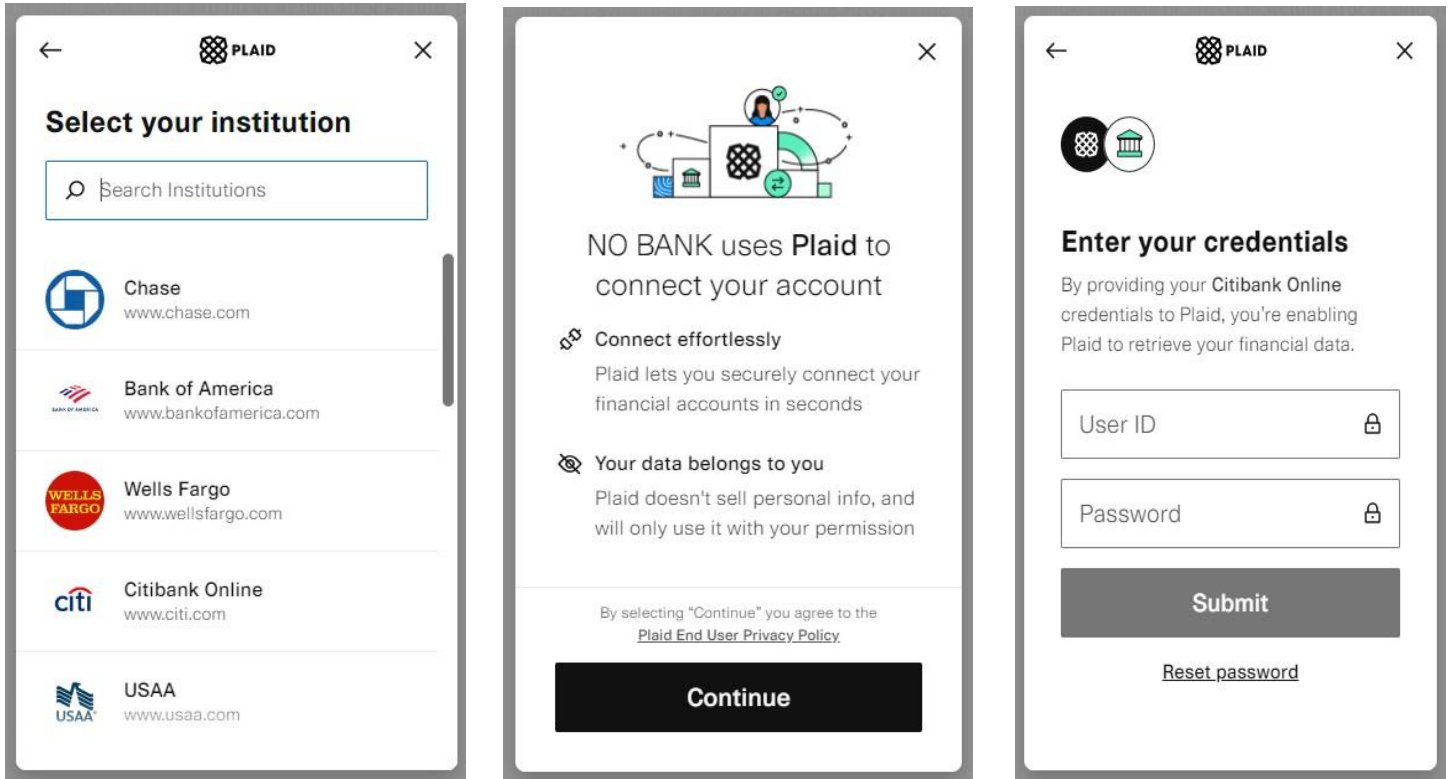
← PLAID ×

Select your institution

Search Institutions

Chase
www.chase.com

BANK OF AMERICA
Bank of America
www.bankofamerica.com

WELLS FARGO
Wells Fargo
www.wellsfargo.com

citi
Citibank Online
www.citi.com

USAA
USAA
www.usaa.com

×

NO BANK uses Plaid to connect your account

Connect effortlessly
Plaid lets you securely connect your financial accounts in seconds

Your data belongs to you
Plaid doesn't sell personal info, and will only use it with your permission

By selecting "Continue" you agree to the Plaid End User Privacy Policy

Continue

← PLAID ×

Enter your credentials
By providing your Citibank Online credentials to Plaid, you're enabling Plaid to retrieve your financial data.

User ID

Password

Submit

Reset password